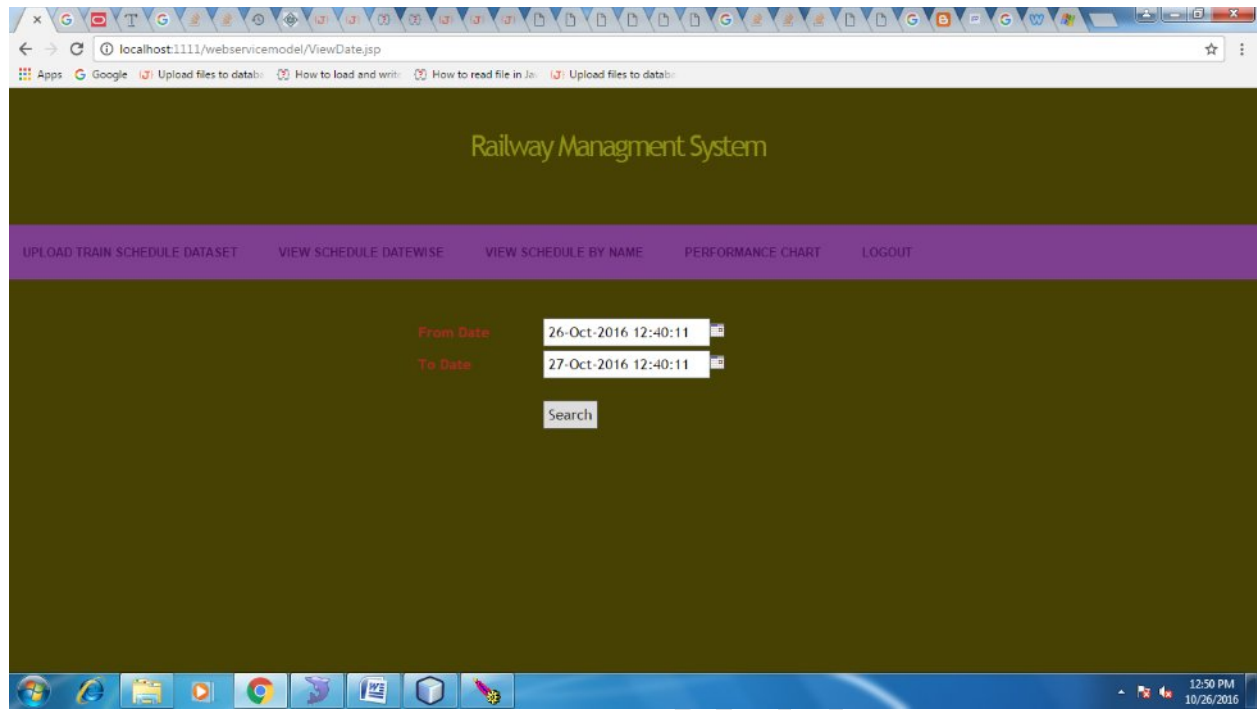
localhost:1111/webservicemodel/ViewDate.jsp

Apps Google Upload files to databa How to load and writ How to read file in Ja Upload files to databa

Railway Managment System

UPLOAD TRAIN SCHEDULE DATASET VIEW SCHEDULE DATEWISE VIEW SCHEDULE BY NAME PERFORMANCE CHART LOGOUT

From Date 26-Oct-2016 12:40:11
To Date 27-Oct-2016 12:40:11

Search

12:50 PM
10/26/2016